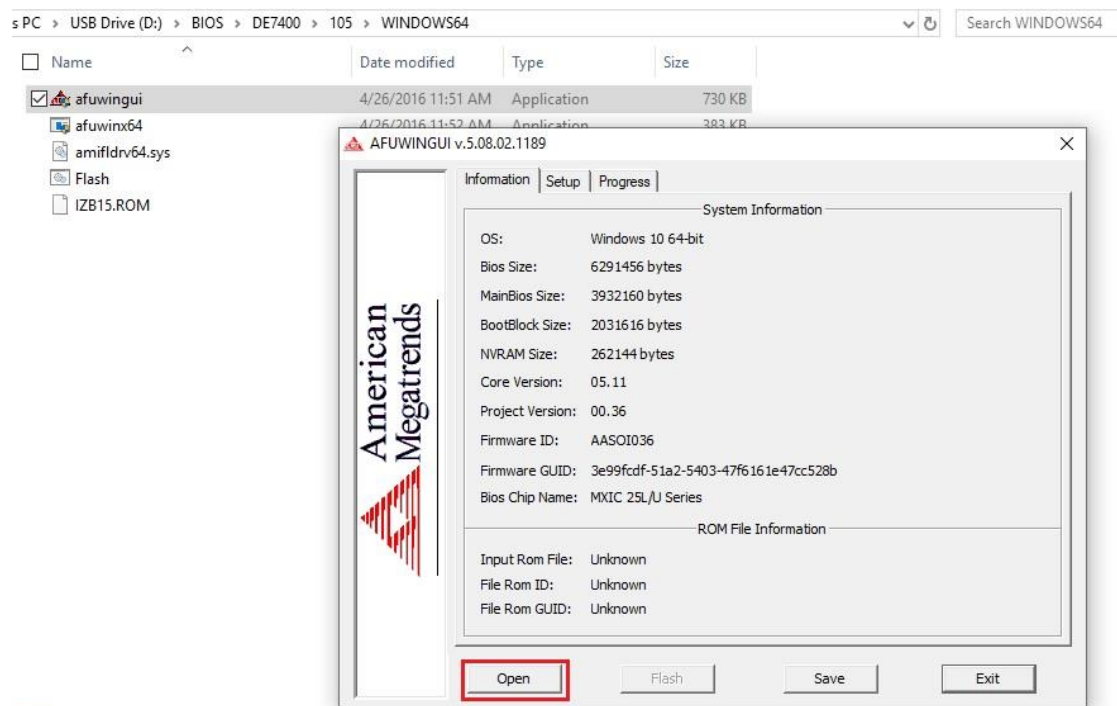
s PC > USB Drive (D:) > BIOS > DE7400 > 105 > WINDOWS64

Search WINDOWS64

| Name | Date modified | Type | Size |
|---|---|---|---|
| afuwingui | 4/26/2016 11:51 AM | Application | 730 KB |
| afuwinx64 | 4/26/2016 11:52 AM | Application | 383 KB |
| amifldrv64.sys | | | |
| Flash | | | |
| IZB15.ROM | | | |

AFUWINGUI v.5.08.02.1189

American Megatrends

Information | Setup | Progress

System Information

OS: Windows 10 64-bit
Bios Size: 6291456 bytes
MainBios Size: 3932160 bytes
BootBlock Size: 2031616 bytes
NVRAM Size: 262144 bytes
Core Version: 05.11
Project Version: 00.36
Firmware ID: AASOI036
Firmware GUID: 3e99fcdf-51a2-5403-47f6161e47cc528b
Bios Chip Name: MXIC 25L/U Series

ROM File Information

Input Rom File: Unknown
File Rom ID: Unknown
File Rom GUID: Unknown

Open | Flash | Save | Exit